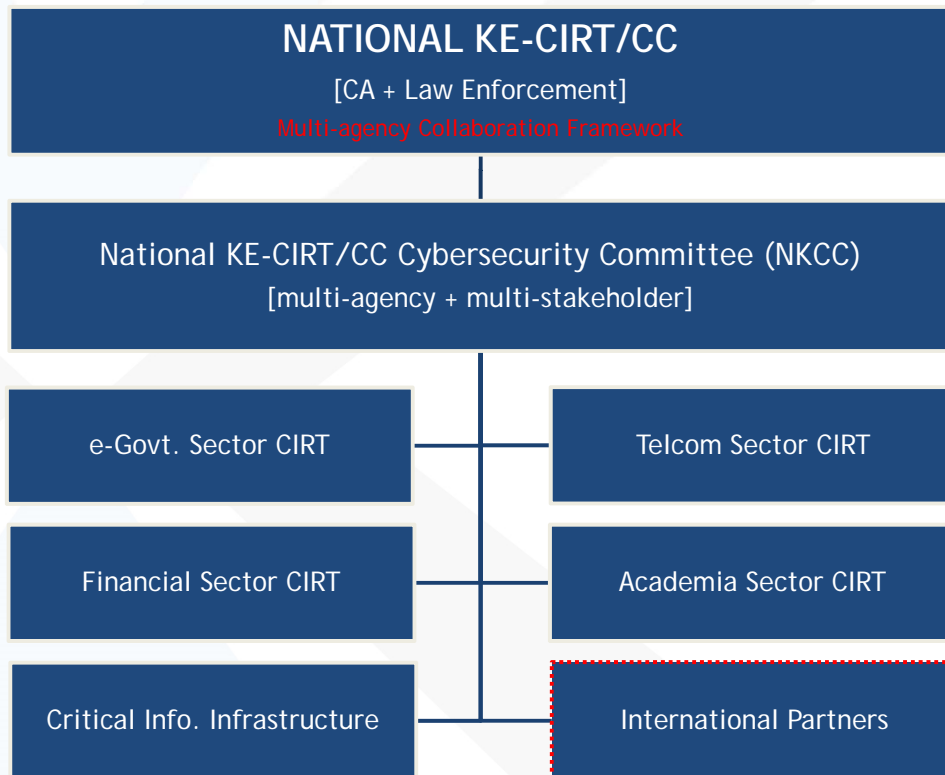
NATIONAL KE-CIRT/CC

[CA + Law Enforcement]

Multi-agency Collaboration Framework

National KE-CIRT/CC Cybersecurity Committee (NKCC)

[multi-agency + multi-stakeholder]

e-Govt. Sector CIRT

Telcom Sector CIRT

Financial Sector CIRT

Academia Sector CIRT

Critical Info. Infrastructure

International Partners